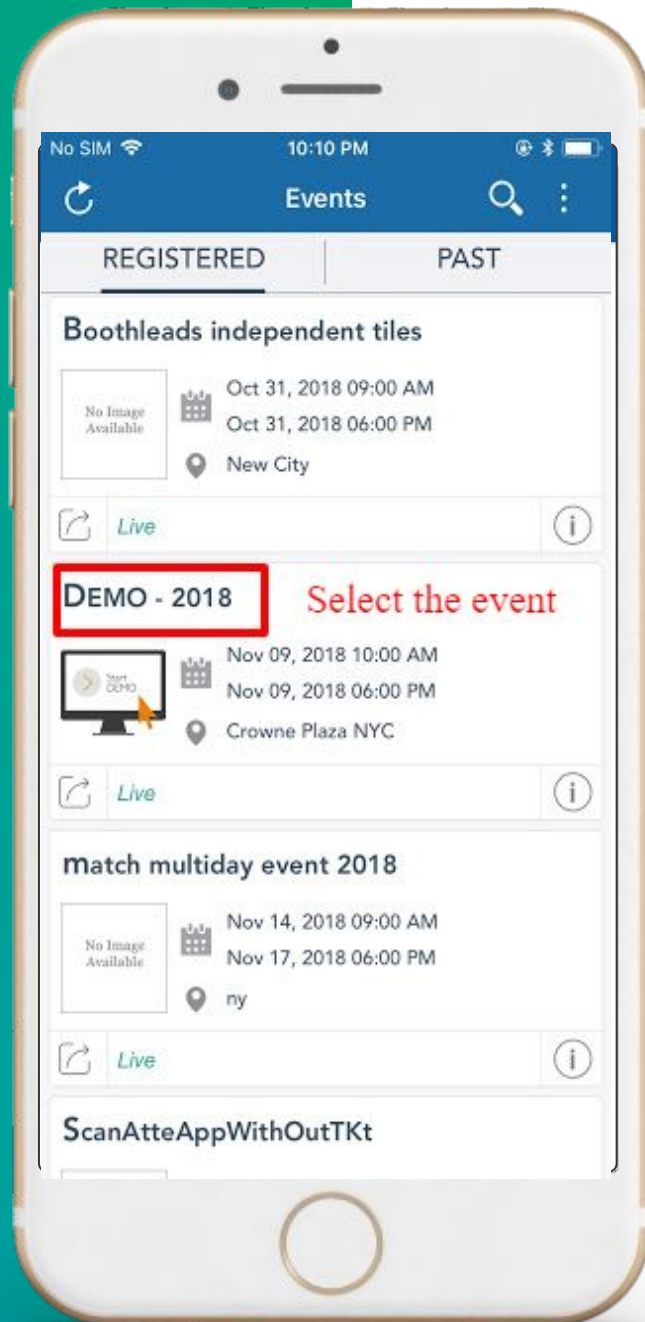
No SIM 10:10 PM

Events

REGISTERED | PAST

Boothleads independent tiles

No Image Available

Oct 31, 2018 09:00 AM
Oct 31, 2018 06:00 PM
New City

Live

DEMO - 2018

Select the event

Start DEMO

Nov 09, 2018 10:00 AM
Nov 09, 2018 06:00 PM
Crowne Plaza NYC

Live

match multiday event 2018

No Image Available

Nov 14, 2018 09:00 AM
Nov 17, 2018 06:00 PM
ny

Live

ScanAtteAppWithOutTKt